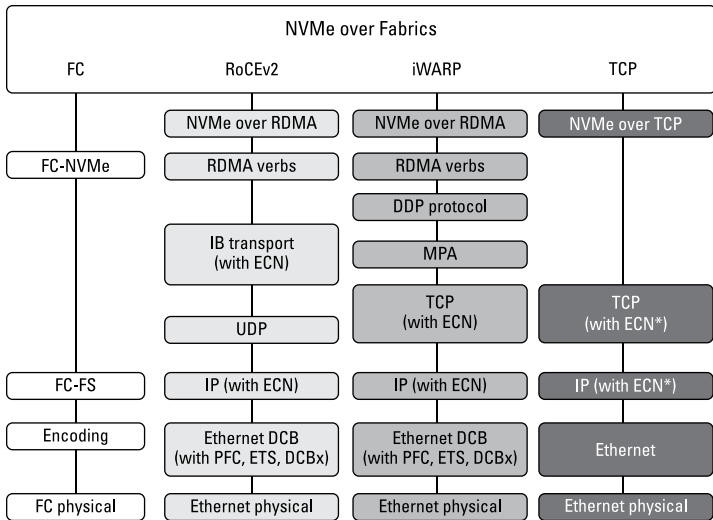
NVMe over Fabrics

FC

RoCEv2

iWARP

TCP

NVMe over RDMA

NVMe over RDMA

NVMe over TCP

FC-NVMe

RDMA verbs

RDMA verbs

DDP protocol

IB transport (with ECN)

MPA

TCP (with ECN)

TCP (with ECN*)

UDP

FC-FS

IP (with ECN)

IP (with ECN)

IP (with ECN*)

Encoding

Ethernet DCB (with PFC, ETS, DCBx)

Ethernet DCB (with PFC, ETS, DCBx)

Ethernet

FC physical

Ethernet physical

Ethernet physical

Ethernet physical